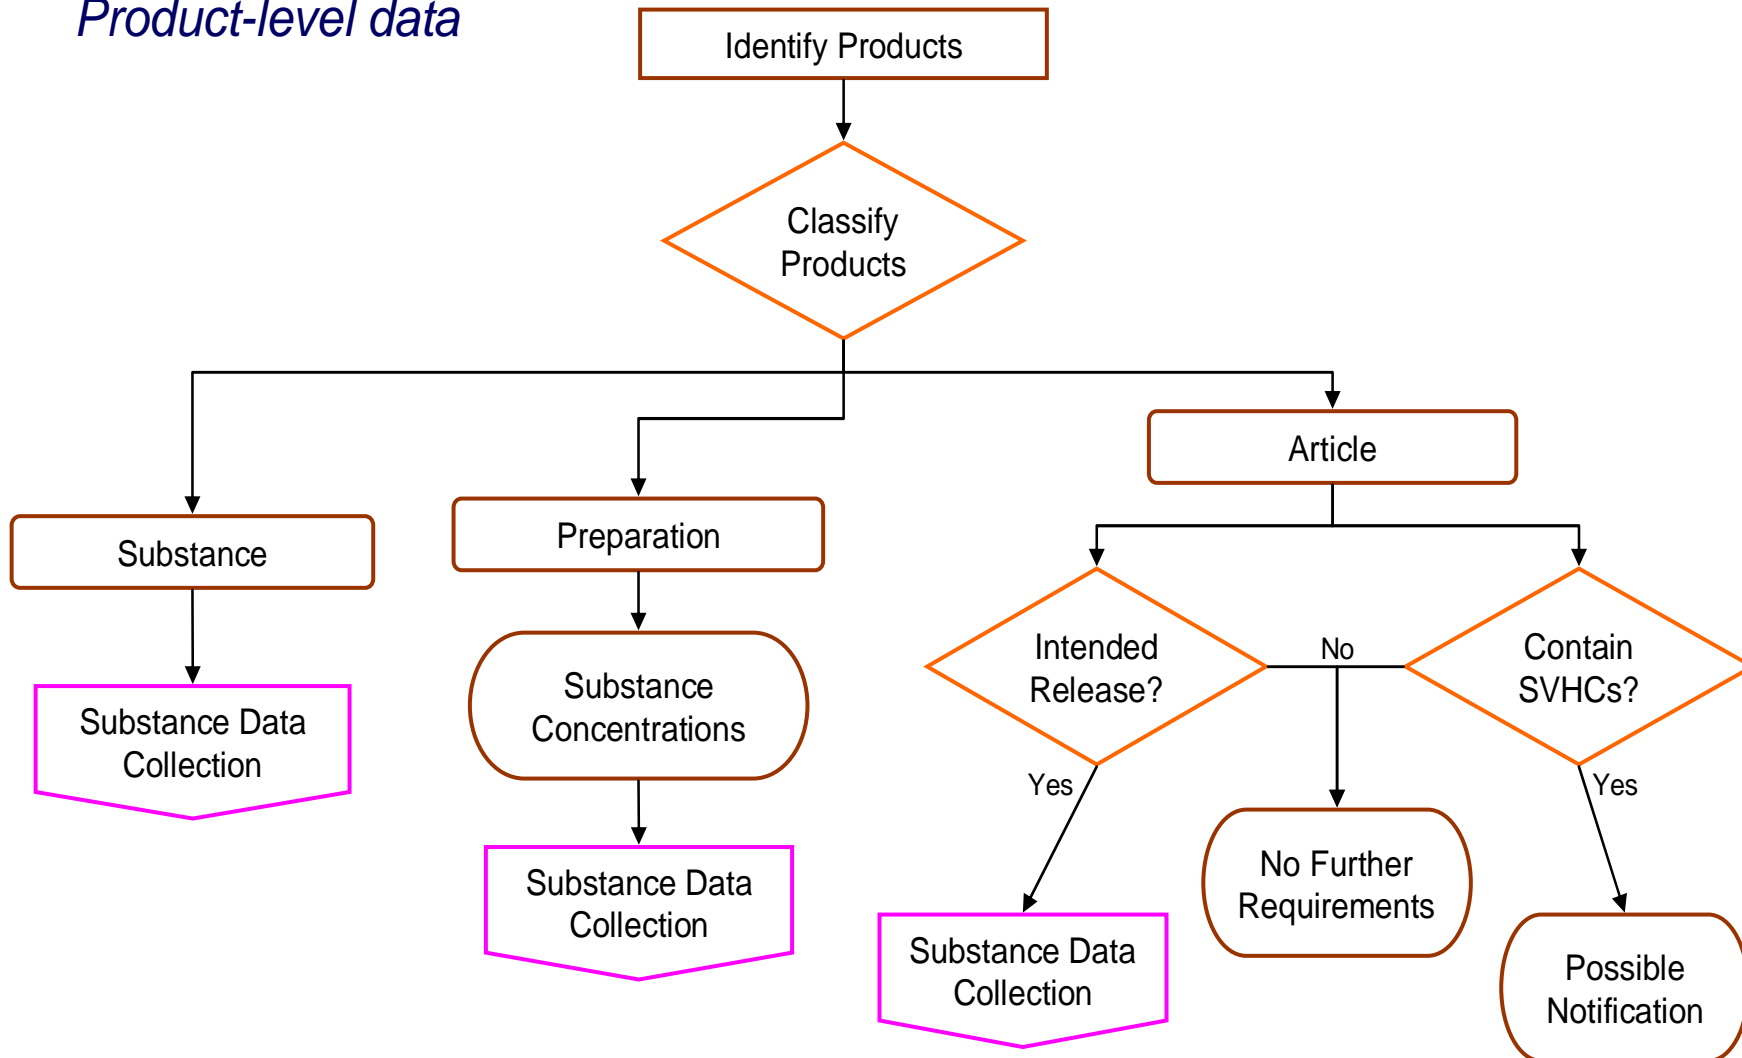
Product-level data

Identify Products

Classify Products

Substance

Preparation

Article

Substance Data Collection

Substance Concentrations

Substance Data Collection

Intended Release?

No

Contain SVHCs?

Yes

Yes

Substance Data Collection

No Further Requirements

Possible Notification